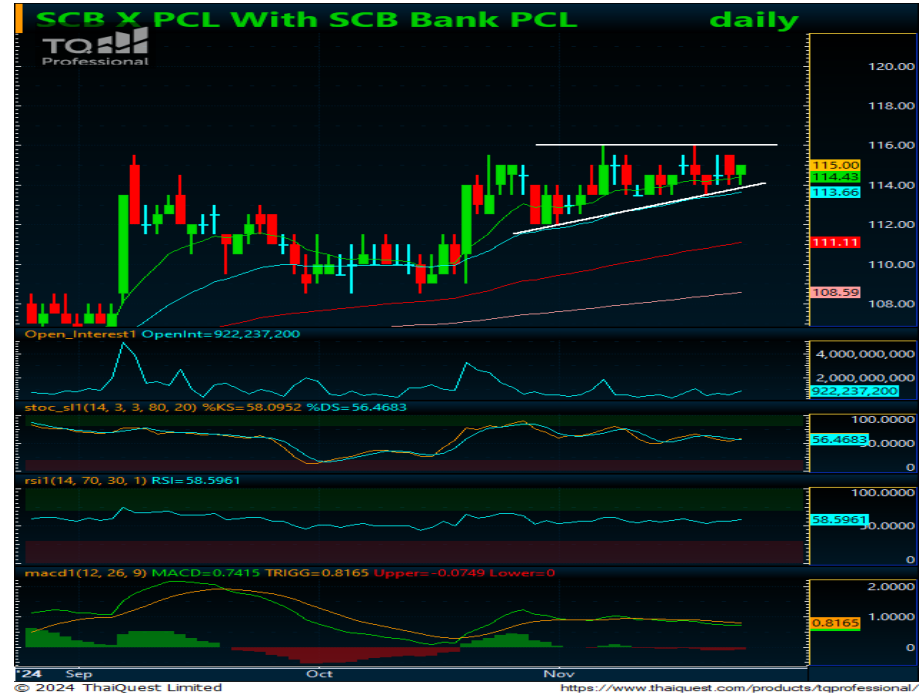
SCB X PCL With SCB Bank PCL daily

TQ Professional

120.00
118.00
116.00
115.00
114.43
114.00
113.66
112.00
111.11
110.00
108.59
108.00

Open_Interest1 OpenInt=922,237,200

4,000,000,000
2,000,000,000
922,237,200

stoc_sl1(14, 3, 3, 80, 20) %KS=58.0952 %DS=56.4683

100.0000
56.4683
0

rsi1(14, 70, 30, 1) RSI=58.5961

100.0000
58.5961
0

macd1(12, 26, 9) MACD=0.7415 TRIGG=0.8165 Upper=-0.0749 Lower=0

2.0000
1.0000
0.8165
0

'24 Sep Oct Nov

© 2024 ThaiQuest Limited https://www.thaiquest.com/products/tqprofessional/